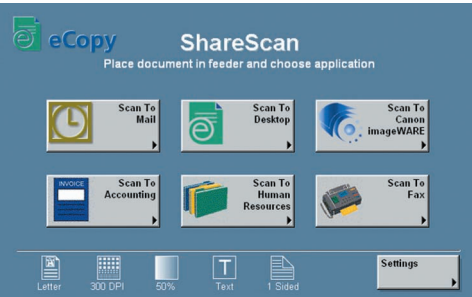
eCopy

ShareScan

Place document in feeder and choose application

Scan To Mail

Scan To Desktop

Scan To Canon imageWARE

INVOICE

Scan To Accounting

Scan To Human Resources

Scan To Fax

Letter

300 DPI

50%

T

Text

1 Sided

Settings